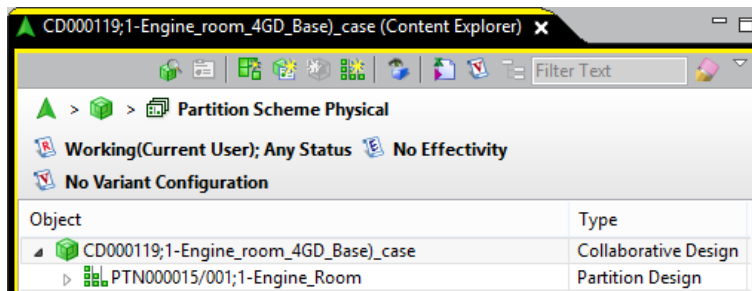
CD000119;1-Engine_room_4GD_Base)_case (Content Explorer)

Filter Text

> > Partition Scheme Physical

Working(Current User); Any Status No Effectivity

No Variant Configuration

| Object | Type |
|---|---|
| CD000119;1-Engine_room_4GD_Base)_case | Collaborative Design |
| PTN000015/001;1-Engine_Room | Partition Design |